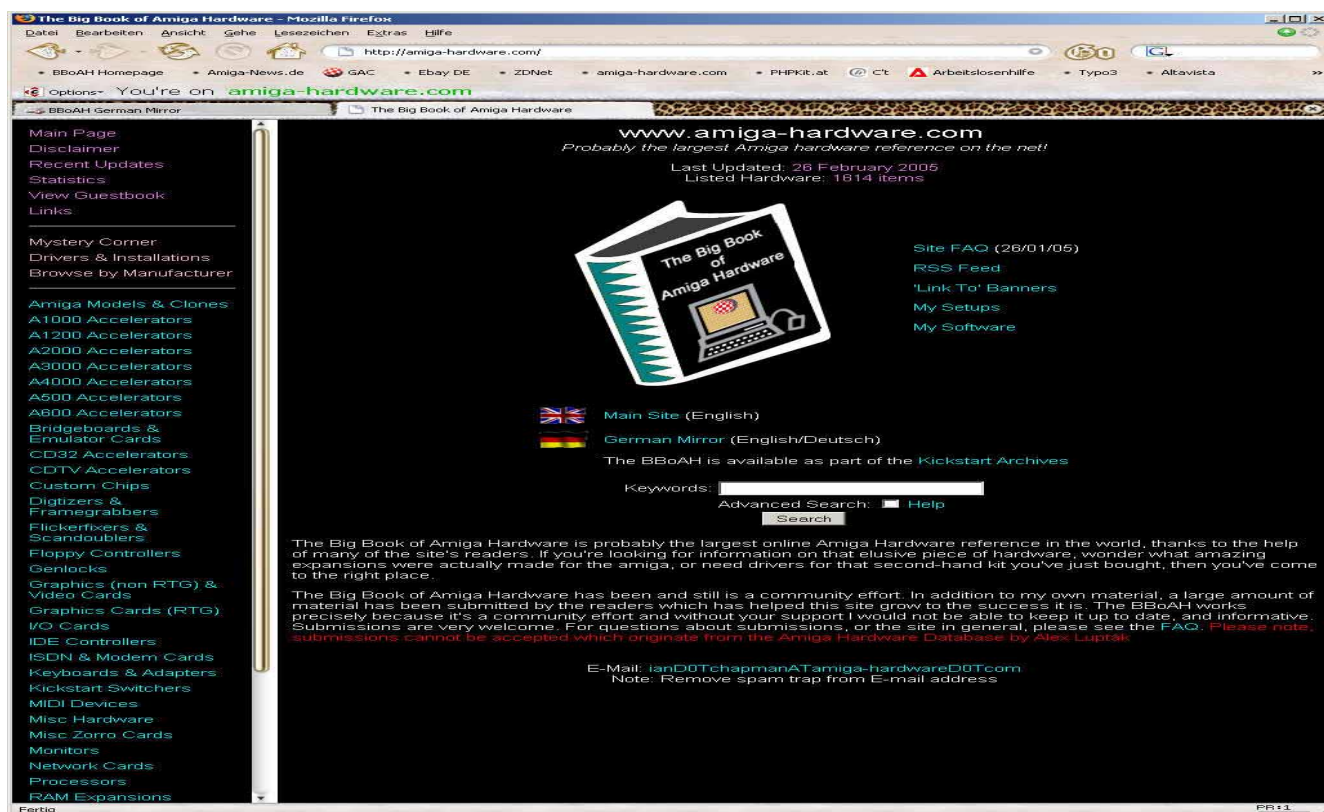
The Big Book of Amiga Hardware - Mozilla Firefox

Datei Bearbeiten Ansicht Gehe Lesezeichen Extras Hilfe

http://amiga-hardware.com/

BBoAH Homepage • Amiga-News.de GAC • Ebay DE • ZDNet • amiga-hardware.com • PHPKit.at c't Arbeitslosenhilfe • Typo3 • Altavista

Options You're on amiga-hardware.com

BBoAH German Mirror | The Big Book of Amiga Hardware

Main Page
Disclaimer
Recent Updates
Statistics
View Guestbook
Links

Mystery Corner
Drivers & Installations
Browse by Manufacturer

Amiga Models & Clones
A1000 Accelerators
A1200 Accelerators
A2000 Accelerators
A3000 Accelerators
A4000 Accelerators
A500 Accelerators
A600 Accelerators
Bridgeboards & Emulator Cards
CD32 Accelerators
CDTV Accelerators
Custom Chips
Digitizers & Framegrabbers
Flickerfixers & Scandoublers
Floppy Controllers
Genlocks
Graphics (non RTG) & Video Cards
Graphics Cards (RTG)
I/O Cards
IDE Controllers
ISDN & Modem Cards
Keyboards & Adapters
Kickstart Switchers
MIDI Devices
Misc Hardware
Misc Zorro Cards
Monitors
Network Cards
Processors
RAM Expansions

www.amiga-hardware.com
Probably the largest Amiga hardware reference on the net!

Last Updated: 26 February 2005
Listed Hardware: 1814 items

The Big Book of Amiga Hardware

Site FAQ (26/01/05)
RSS Feed
'Link To' Banners
My Setups
My Software

Main Site (English)

German Mirror (English/Deutsch)

The BBoAH is available as part of the Kickstart Archives

Keywords:
Advanced Search: Help
Search

The Big Book of Amiga Hardware is probably the largest online Amiga Hardware reference in the world, thanks to the help of many of the site's readers. If you're looking for information on that elusive piece of hardware, wonder what amazing expansions were actually made for the amiga, or need drivers for that second-hand kit you've just bought, then you've come to the right place.

The Big Book of Amiga Hardware has been and still is a community effort. In addition to my own material, a large amount of material has been submitted by the readers which has helped this site grow to the success it is. The BBoAH works precisely because it's a community effort and without your support I would not be able to keep it up to date, and informative. Submissions are very welcome. For questions about submissions, or the site in general, please see the FAQ. Please note, submissions cannot be accepted which originate from the Amiga Hardware Database by Alex Lupták

E-Mail: ianD0TchapmanATamiga-hardwareD0Tcom
Note: Remove spam trap from E-mail address

Fertig

PR:1